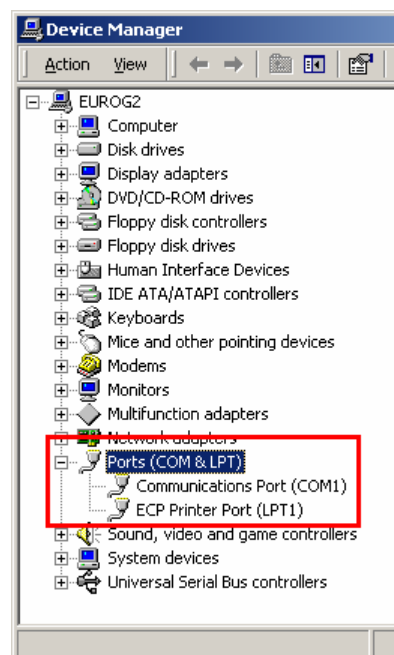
Device Manager

Action View

EUROG2
Computer
Disk drives
Display adapters
DVD/CD-ROM drives
Floppy disk controllers
Floppy disk drives
Human Interface Devices
IDE ATA/ATAPI controllers
Keyboards
Mice and other pointing devices
Modems
Monitors
Multifunction adapters
Network adapters
Ports (COM & LPT)
Communications Port (COM1)
ECP Printer Port (LPT1)
Sound, video and game controllers
System devices
Universal Serial Bus controllers